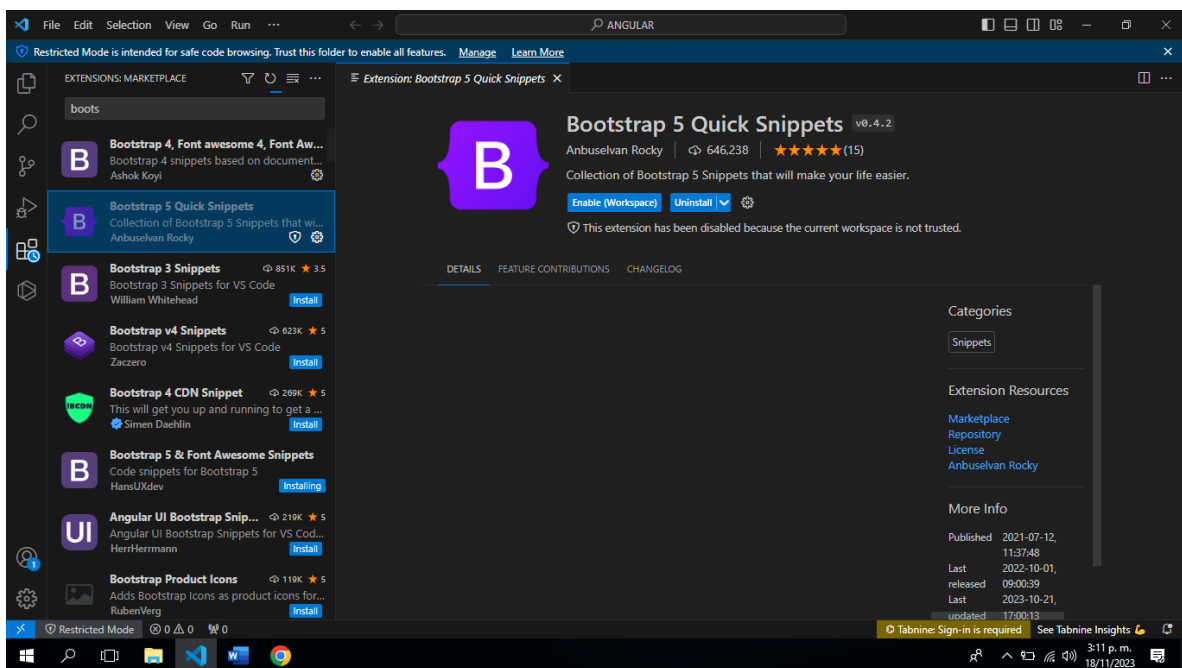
File Edit Selection View Go Run ···

ANGULAR

Restricted Mode is intended for safe code browsing. Trust this folder to enable all features. Manage Learn More

EXTENSIONS: MARKETPLACE

boots

B
Bootstrap 4, Font awesome 4, Font Aw...
Bootstrap 4 snippets based on document...
Ashok Koyi

B
Bootstrap 5 Quick Snippets
Collection of Bootstrap 5 Snippets that wi...
Anbuselvan Rocky

B
Bootstrap 3 Snippets 851K ★ 3.5
Bootstrap 3 Snippets for VS Code
William Whitehead
Install

Bootstrap v4 Snippets 623K ★ 5
Bootstrap v4 Snippets for VS Code
Zaczero
Install

IBCDN
Bootstrap 4 CDN Snippet 269K ★ 5
This will get you up and running to get a ...
Simen Daehlin
Install

B
Bootstrap 5 & Font Awesome Snippets
Code snippets for Bootstrap 5
HansUXdev
Installing

UI
Angular UI Bootstrap Snip... 219K ★ 5
Angular UI Bootstrap Snippets for VS Cod...
HerrHermann
Install

Bootstrap Product Icons 119K ★ 5
Adds Bootstrap Icons as product icons for...
RubenVerg
Install

Extension: Bootstrap 5 Quick Snippets ×

B
Bootstrap 5 Quick Snippets v0.4.2
Anbuselvan Rocky | 646,238 | ★★★★★(15)
Collection of Bootstrap 5 Snippets that will make your life easier.
Enable (Workspace) Uninstall
This extension has been disabled because the current workspace is not trusted.

DETAILS FEATURE CONTRIBUTIONS CHANGELOG

Categories
Snippets

Extension Resources
Marketplace
Repository
License
Anbuselvan Rocky

More Info
Published 2021-07-12, 11:37:48
Last released 2022-10-01, 09:00:39
Last updated 2023-10-21, 17:00:13

Restricted Mode ⊗ 0 ⚠ 0 0
Tabnine: Sign-in is required See Tabnine Insights

3:11 p. m.
18/11/2023